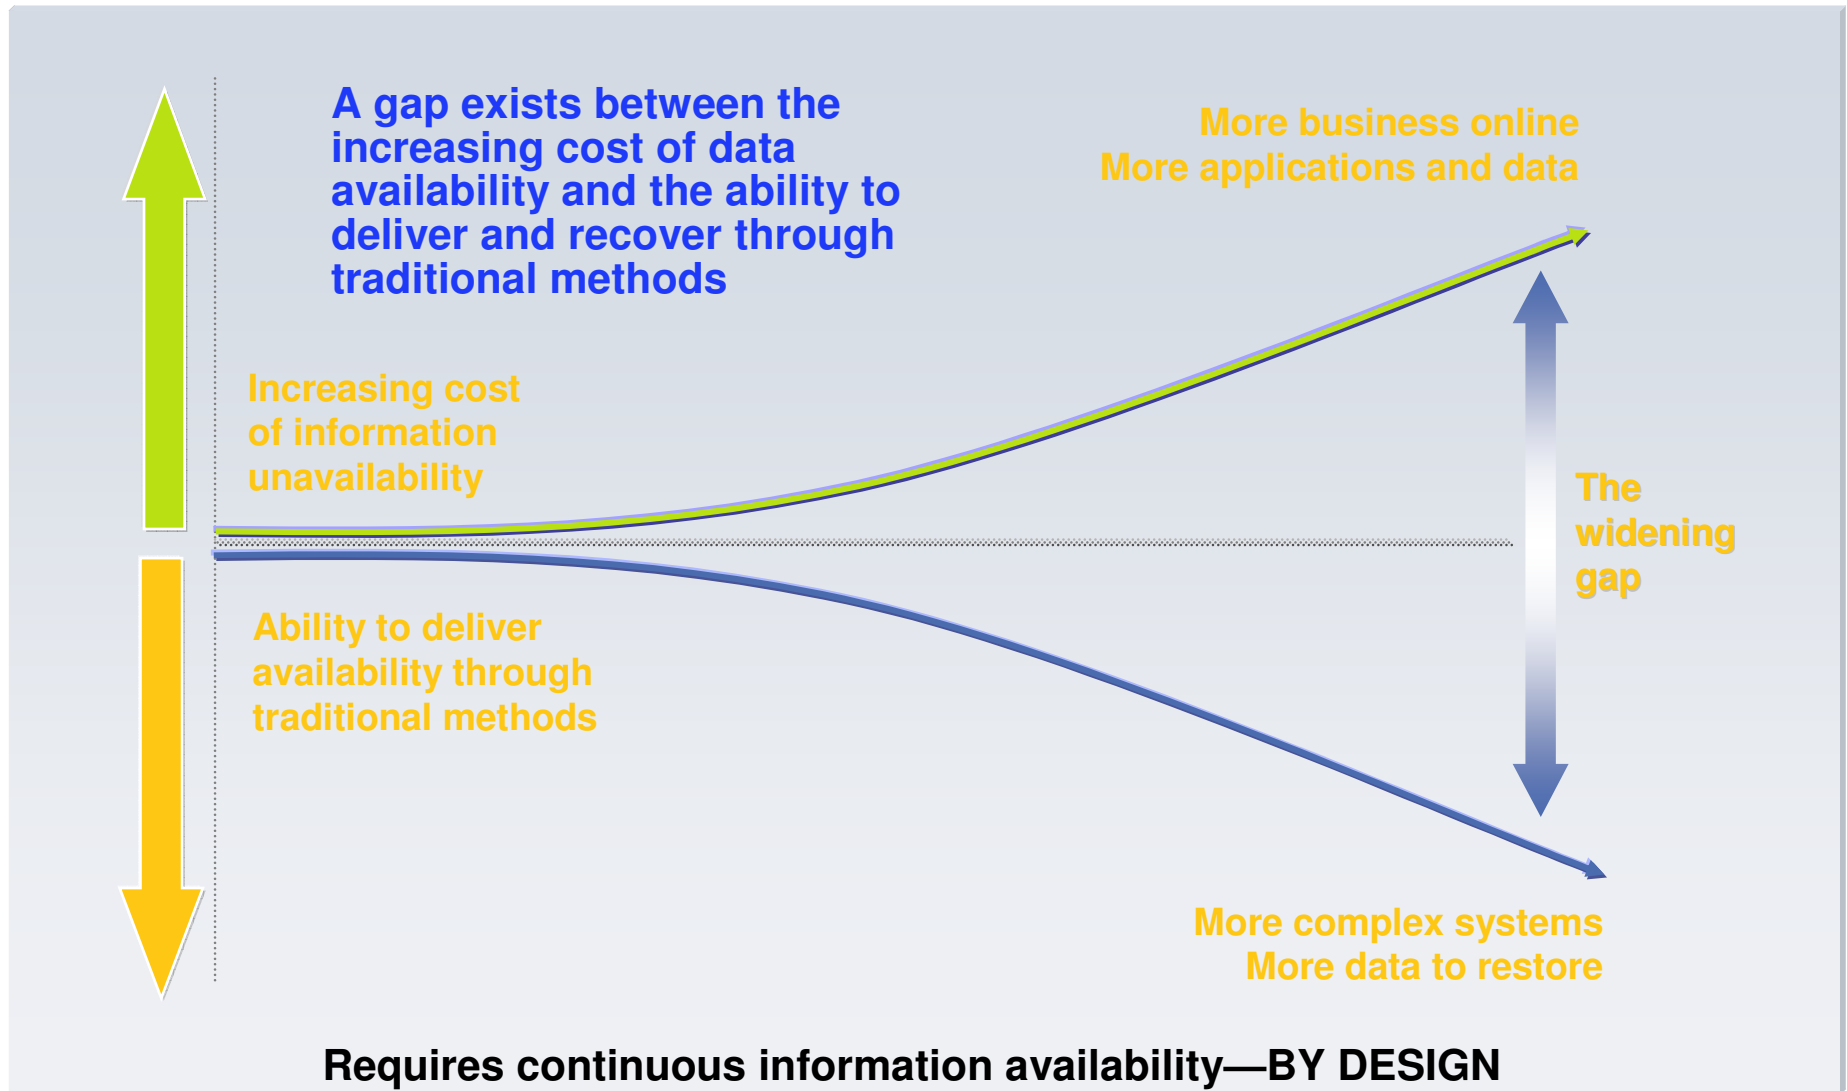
A gap exists between the increasing cost of data availability and the ability to deliver and recover through traditional methods

More business online
More applications and data

Increasing cost of information unavailability

The widening gap

Ability to deliver availability through traditional methods

More complex systems
More data to restore

Requires continuous information availability—BY DESIGN